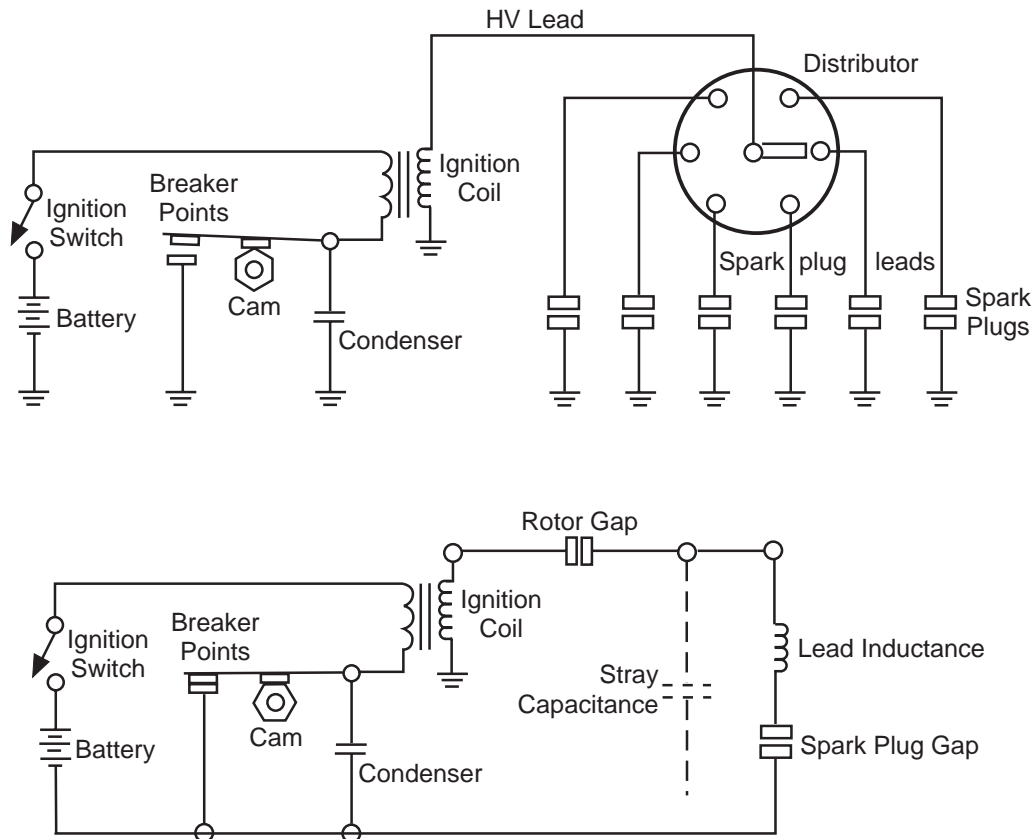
HV Lead

Distributor

Ignition Coil

Breaker Points

Ignition Switch

Cam

Battery

Condenser

Spark plug leads

Spark Plugs

Rotor Gap

Ignition Coil

Breaker Points

Ignition Switch

Cam

Battery

Condenser

Stray Capacitance

Lead Inductance

Spark Plug Gap